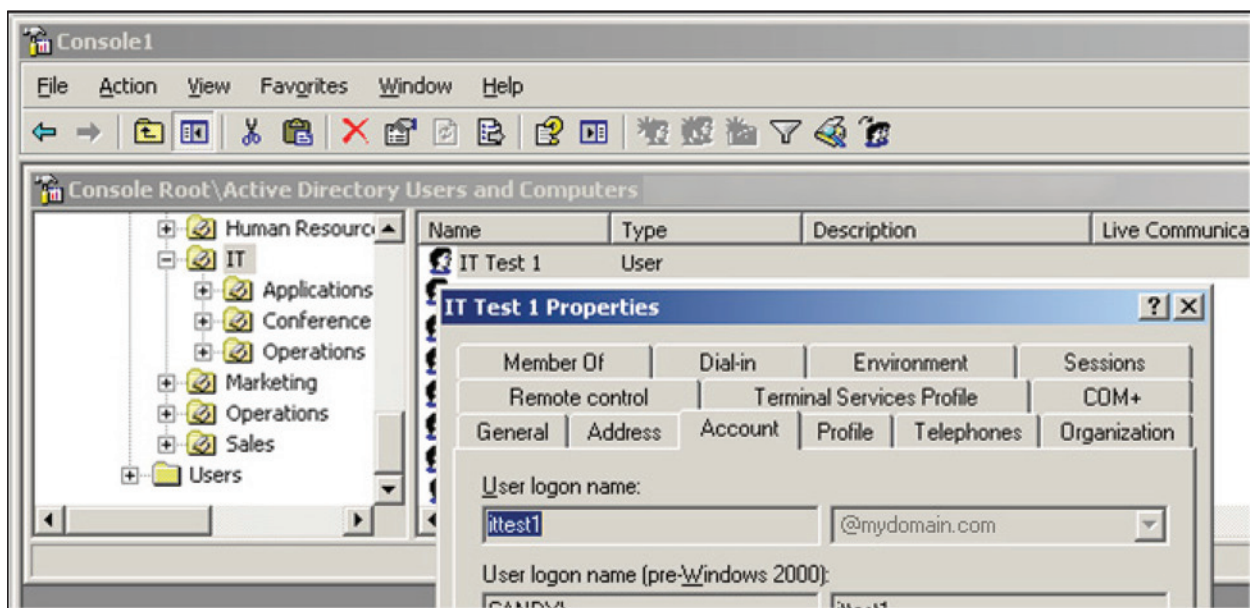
Console1

File Action View Favorites Window Help

Console Root\Active Directory Users and Computers

Human Resourc
IT
Applications
Conference
Operations
Marketing
Operations
Sales
Users

| Name | Type | Description | Live Communica |
|---|---|---|---|
| IT Test 1 | User | | |

IT Test 1 Properties

? X

Member Of | Dial-in | Environment | Sessions
Remote control | Terminal Services Profile | COM+
General | Address | Account | Profile | Telephones | Organization

User logon name:

ittest1 | @mydomain.com

User logon name (pre-Windows 2000):

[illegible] | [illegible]